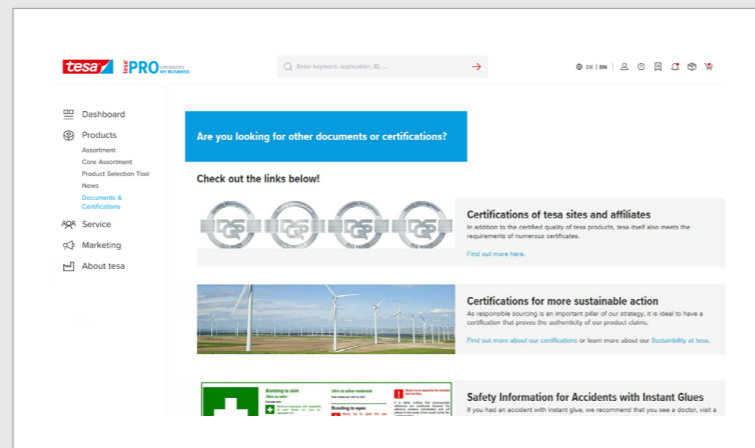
tesa PRO UPGRADES MY BUSINESS

Enter keyword, application, ID,...

DE | EN

Dashboard

Products

Assortment

Core Assortment

Product Selection Tool

News

Documents & Certifications

Service

Marketing

About tesa

Are you looking for other documents or certifications?

Check out the links below!

Certifications of tesa sites and affiliates

In addition to the certified quality of tesa products, tesa itself also meets the requirements of numerous certificates.

Find out more here.

Certifications for more sustainable action

As responsible sourcing is an important pillar of our strategy, it is ideal to have a certification that proves the authenticity of our product claims.

Find out more about our certifications or learn more about our Sustainability at tesa.

Safety Information for Accidents with Instant Glues

If you had an accident with instant glue, we recommend that you see a doctor, visit a

Bonding to skin

Skin to other materials

Bonding to eyes

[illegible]